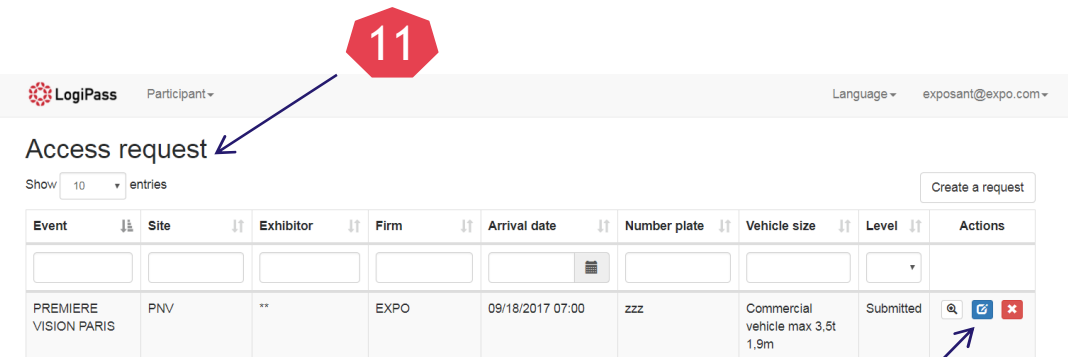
11

LogiPass Participant

Language exposant@expo.com

Access request

Show 10 entries

Create a request

| Event | Site | Exhibitor | Firm | Arrival date | Number plate | Vehicle size | Level | Actions |
|---|---|---|---|---|---|---|---|---|
| | | | | | | | | |
| PREMIERE VISION PARIS | PNV | ** | EXPO | 09/18/2017 07:00 | zzz | Commercial vehicle max 3,5t 1,9m | Submitted | |